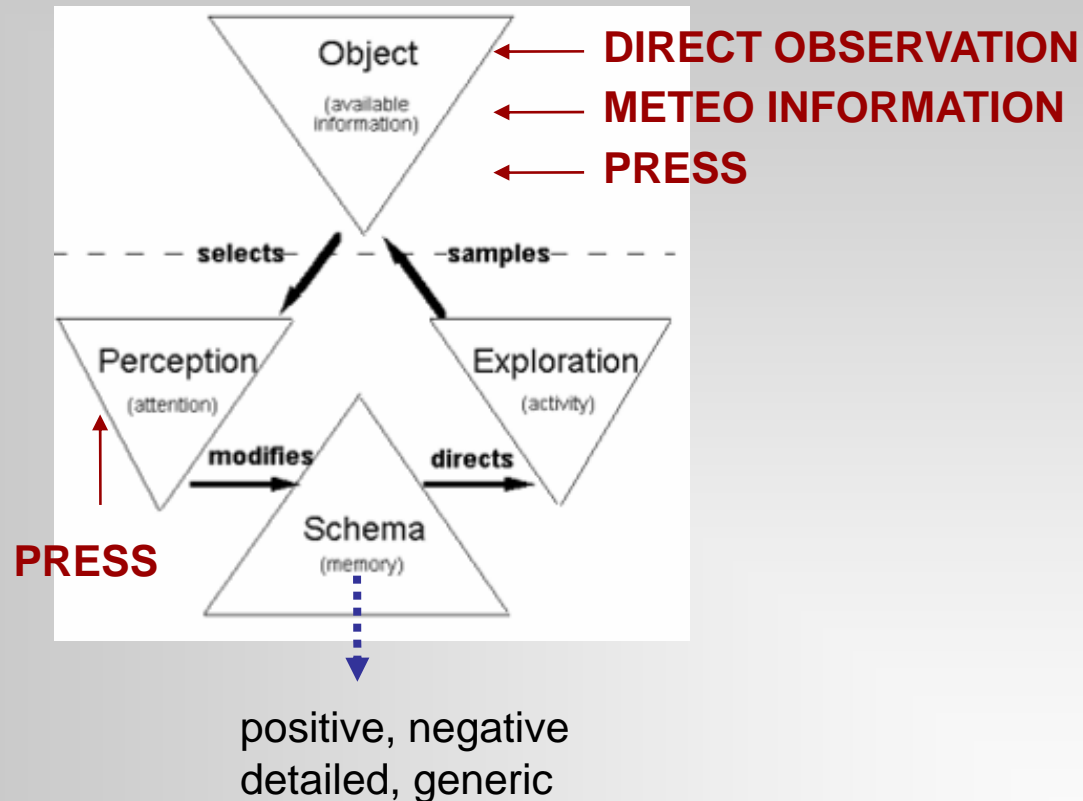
Object
(available information)

DIRECT OBSERVATION
METEO INFORMATION
PRESS

selects
samples

Perception
(attention)

Exploration
(activity)

modifies
directs

Schema
(memory)

PRESS

positive, negative
detailed, generic